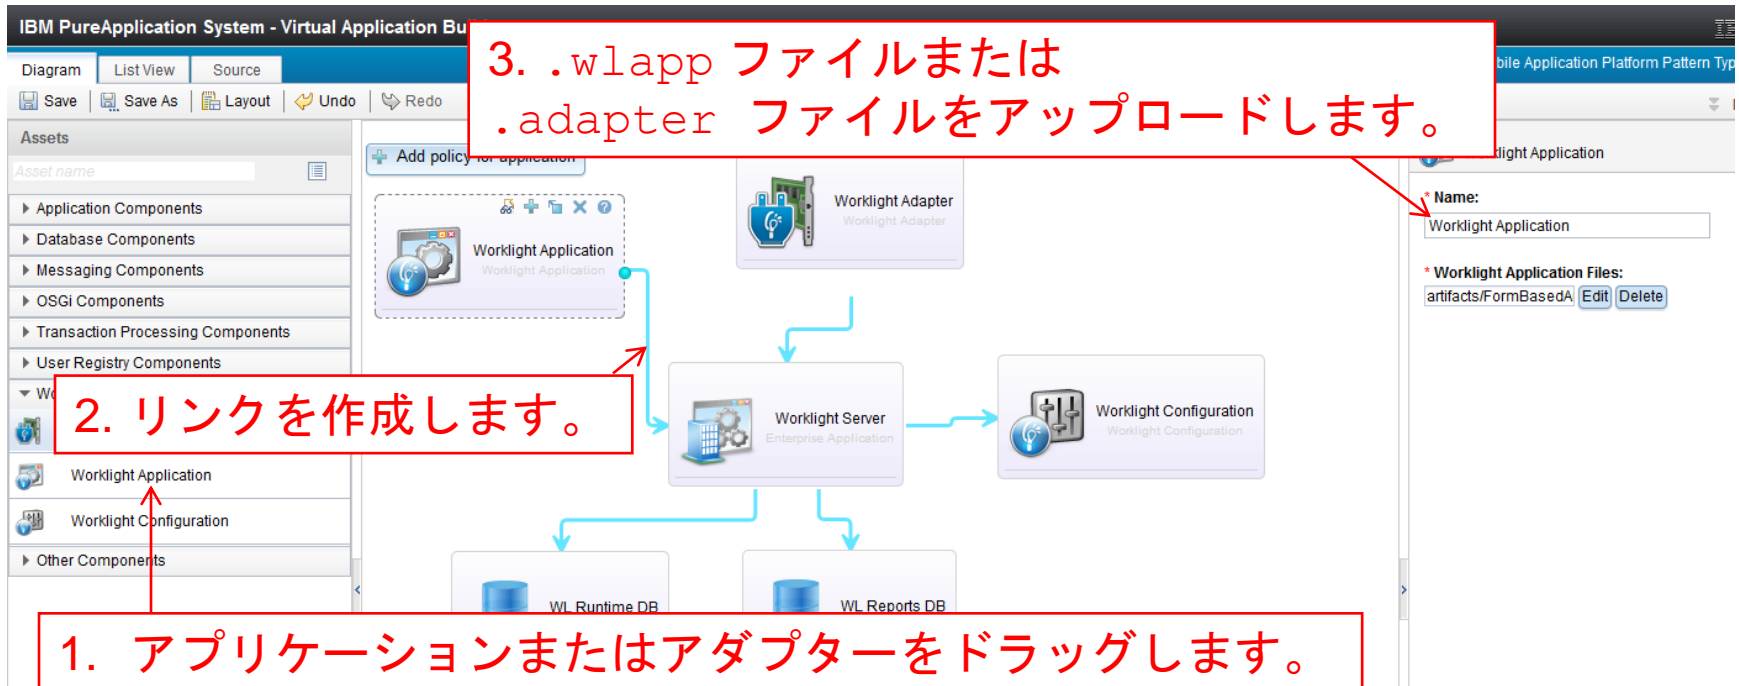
IBM PureApplication System - Virtual Application Bu

3. .wlapp ファイルまたは .adapter ファイルをアップロードします。

bile Application Platform Pattern Typ

Diagram | List View | Source

Save | Save As | Layout | Undo | Redo

Assets

Asset name

Application Components
Database Components
Messaging Components
OSGi Components
Transaction Processing Components
User Registry Components
Wo

2. リンクを作成します。

Worklight Application
Worklight Configuration
Other Components

Add policy for application

Worklight Application
Worklight Application

Worklight Adapter
Worklight Adapter

Worklight Server
Enterprise Application

Worklight Configuration
Worklight Configuration

WL Runtime DB

WL Reports DB

light Application

* Name:
Worklight Application

* Worklight Application Files:
artifacts/FormBasedA Edit Delete

1. アプリケーションまたはアダプターをドラッグします。